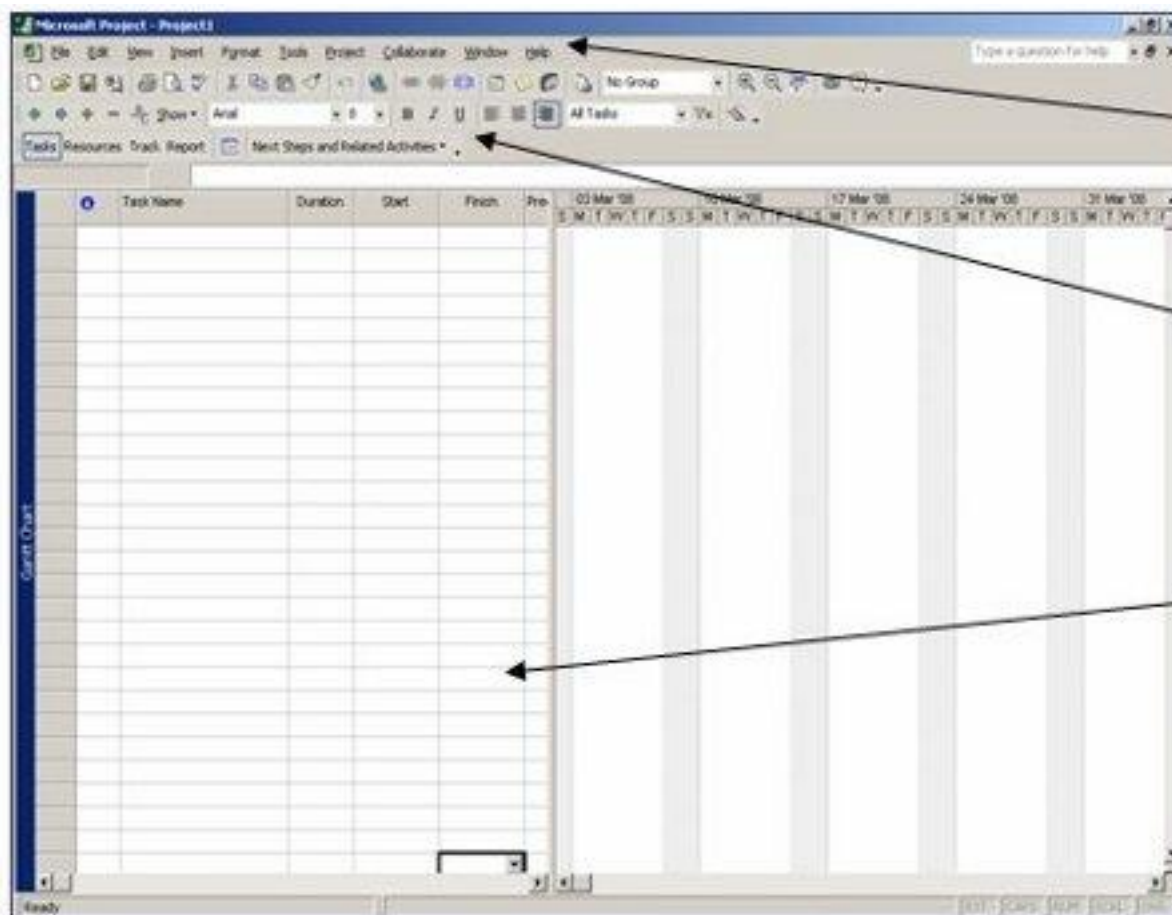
Microsoft Project - Project1

File Edit View Insert Format Tools Project Collaborate Window Help

Type a question for help

No Group

Show Arial 8 All Tasks

Tasks Resources Track Report Next Steps and Related Activities

Task Name Duration Start Finish Pre

03 Mar '08 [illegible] Mar '08 17 Mar '08 24 Mar '08 31 Mar '08

S M T W T F S S M T W T F S S M T W T F S S M T W T F S S M T W T F

Gantt Chart

Ready

EXT CAPS NUM SCRL OVR